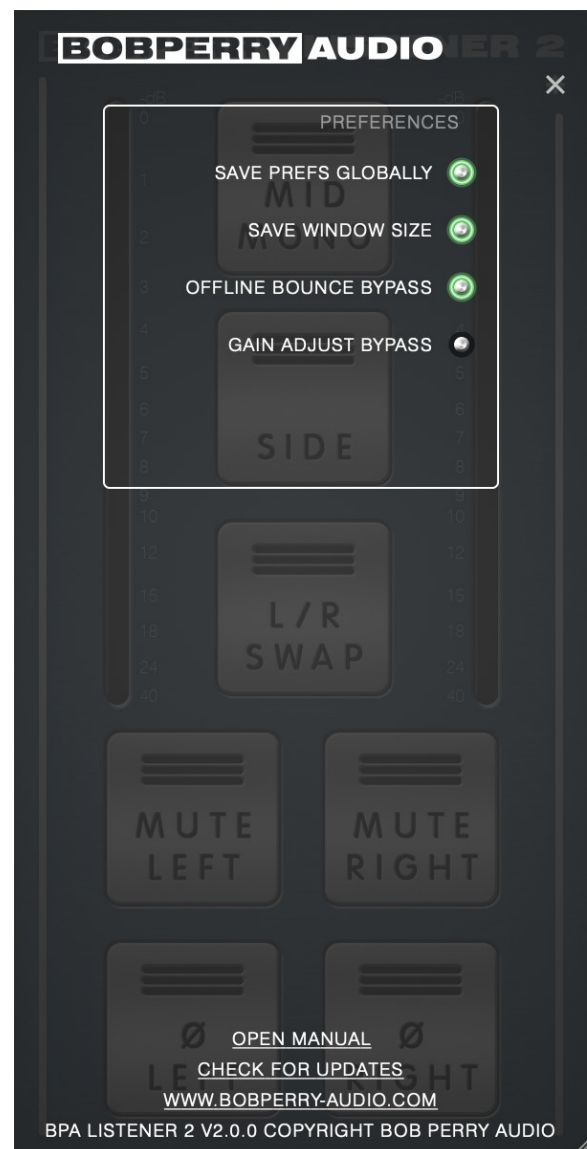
BOBPERRY AUDIO

×

PREFERENCES

SAVE PREFS GLOBALLY

SAVE WINDOW SIZE

OFFLINE BOUNCE BYPASS

GAIN ADJUST BYPASS

dB
0
1
2
3
4
5
6
7
8
9
10
12
15
18
24
40

dB
0
1
2
3
4
5
6
7
8
9
10
12
15
18
24
40

MID
MONO

SIDE

L / R
SWAP

MUTE
LEFT

MUTE
RIGHT

Ø
LEFT

Ø
RIGHT

OPEN MANUAL

CHECK FOR UPDATES

WWW.BOBPERRY-AUDIO.COM

BPA LISTENER 2 V2.0.0 COPYRIGHT BOB PERRY AUDIO